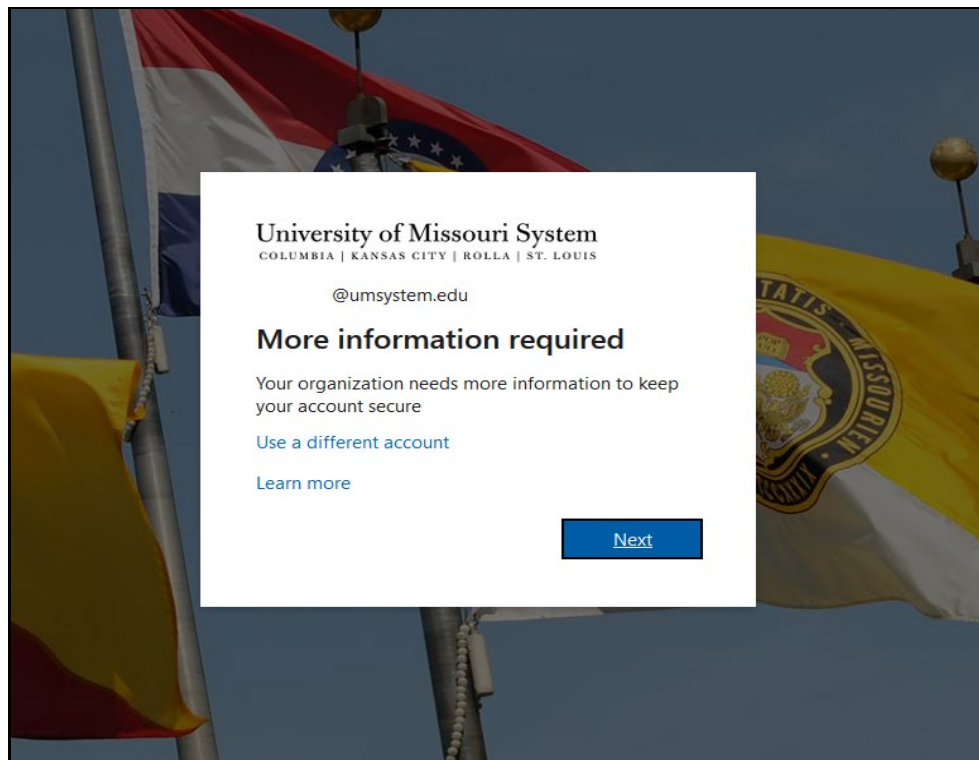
University of Missouri System
COLUMBIA | KANSAS CITY | ROLLA | ST. LOUIS

@umsystem.edu

More information required

Your organization needs more information to keep your account secure

Use a different account

Learn more

Next

TATIS MISSOURIEN